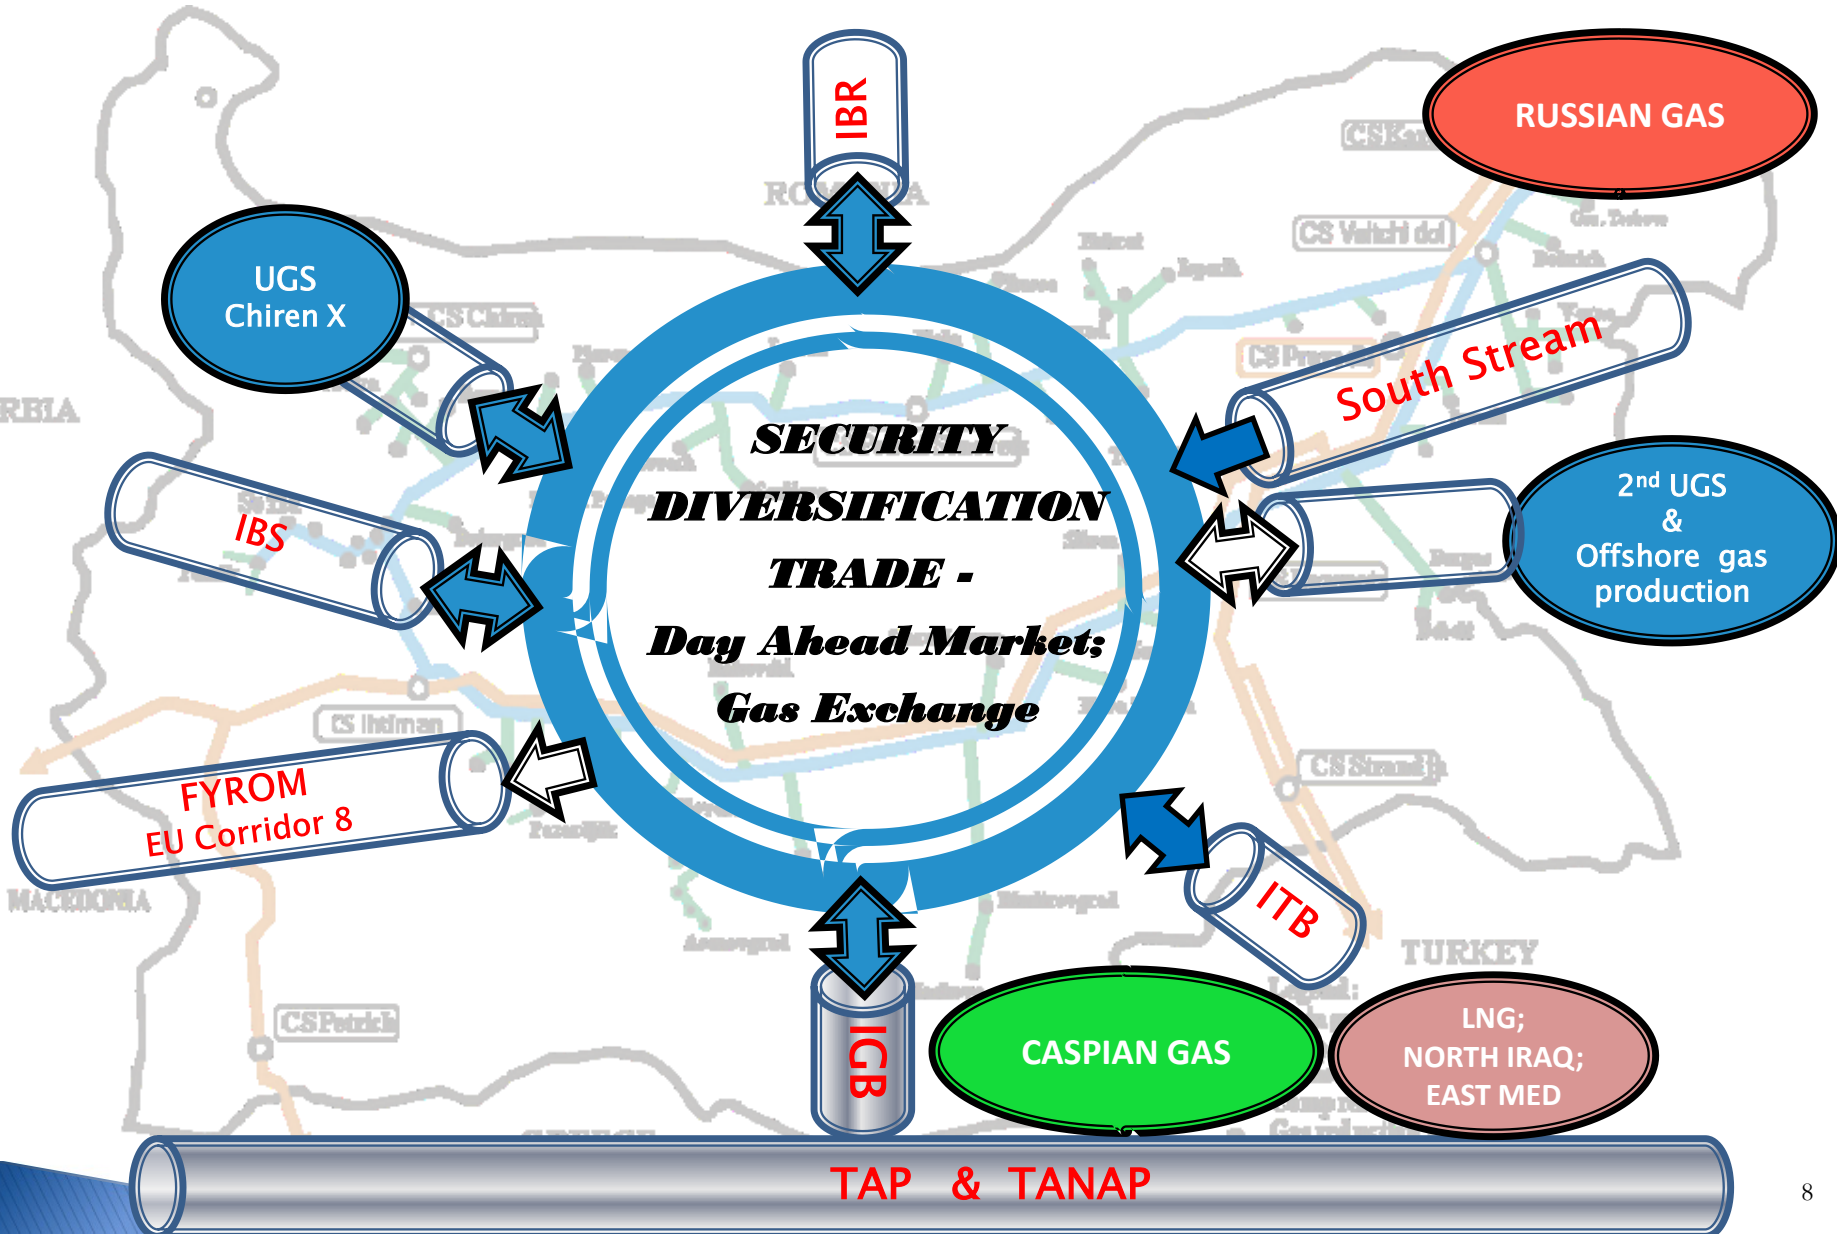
IBR

RUSSIAN GAS

UGS
Chiren X

South Stream

IBS

SECURITY
DIVERSIFICATION
TRADE -
Day Ahead Market;
Gas Exchange

2$^{nd}$ UGS
&
Offshore gas
production

FYROM
EU Corridor 8

ITB

IGB

CASPIAN GAS

LNG;
NORTH IRAQ;
EAST MED

TURKEY

RBIA

MACEDONIA

ROMANIA

CS Vetrino
CS Chiren
CS Provadia
CS Ihtiman
CS Strandja
CS Petrich
CS Kardam

TAP & TANAP

8